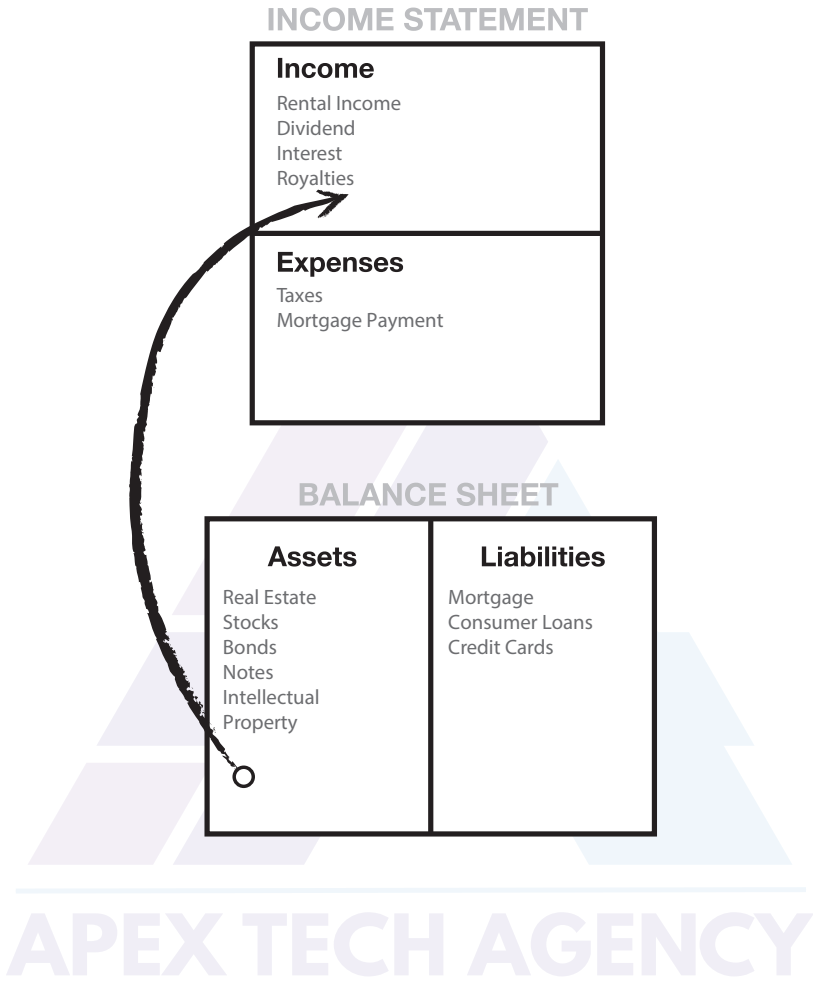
INCOME STATEMENT

Income
Rental Income
Dividend
Interest
Royalties

Expenses
Taxes
Mortgage Payment

BALANCE SHEET

| Assets | Liabilities |
|---|---|
| Real Estate<br>Stocks<br>Bonds<br>Notes<br>Intellectual Property | Mortgage<br>Consumer Loans<br>Credit Cards |

APEX TECH AGENCY